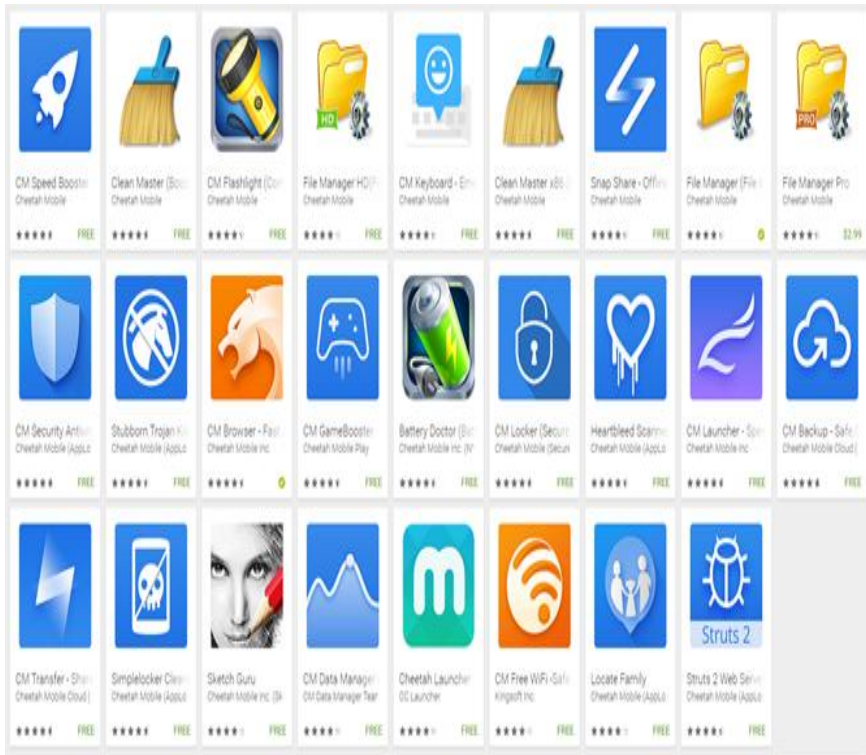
CM Speed Booster
Cheetah Mobile
FREE

Clean Master (Boo
Cheetah Mobile
FREE

CM Flashlight (Con
Cheetah Mobile
FREE

HD
File Manager HD(F
Cheetah Mobile
FREE

CM Keyboard - Em
Cheetah Mobile
FREE

Clean Master x86
Cheetah Mobile
FREE

Snap Share - Offli
Cheetah Mobile
FREE

File Manager (File
Cheetah Mobile

PRO
File Manager Pro
Cheetah Mobile
$2.99

CM Security Antiv
Cheetah Mobile (AppLo
FREE

Stubborn Trojan Ki
Cheetah Mobile (AppLo
FREE

CM Browser - Fast
Cheetah Mobile Inc

CM GameBooster
Cheetah Mobile Play
FREE

Battery Doctor (Ba
Cheetah Mobile Inc (W
FREE

CM Locker (Secur
Cheetah Mobile (Secur
FREE

Heartbleed Scanne
Cheetah Mobile (AppLo
FREE

CM Launcher - Spe
Cheetah Mobile Inc
FREE

CM Backup - Safe
Cheetah Mobile (Cloud)
FREE

CM Transfer - Shar
Cheetah Mobile Cloud
FREE

Simplelocker Clea
Cheetah Mobile (AppLo
FREE

Sketch Guru
Cheetah Mobile Inc (Sk
FREE

CM Data Manager
CM Data Manager Tear
FREE

Cheetah Launcher
CC Launcher
FREE

CM Free WiFi -Safe
Kingsoft Inc
FREE

Locate Family
Cheetah Mobile (AppLo
FREE

Struts 2
Struts 2 Web Serv
Cheetah Mobile (AppLo
FREE